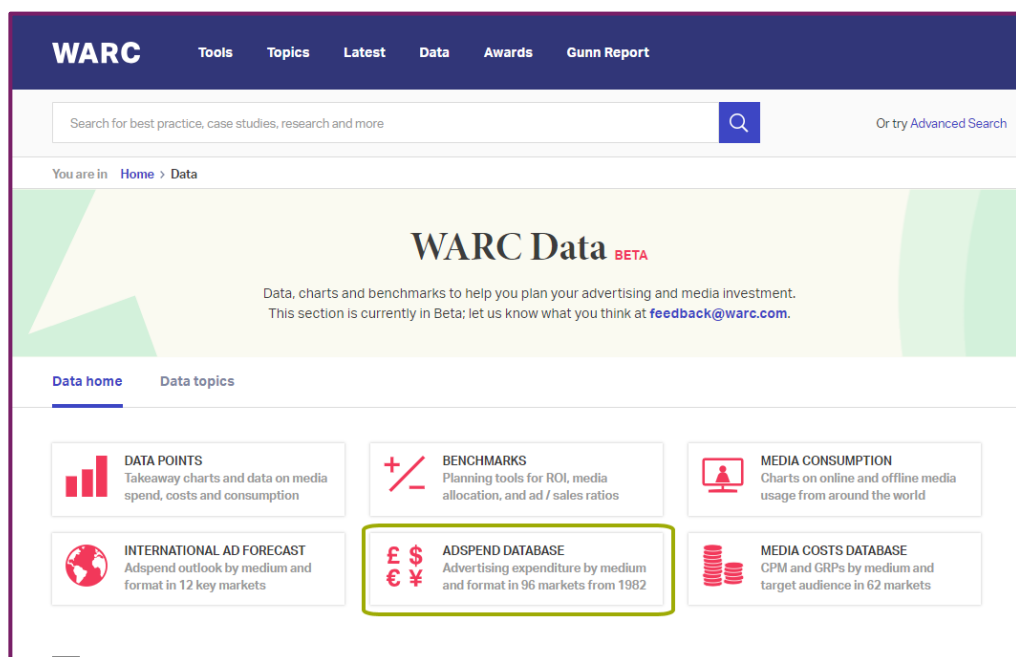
WARC Tools Topics Latest Data Awards Gunn Report

Search for best practice, case studies, research and more

Or try Advanced Search

You are in Home > Data

WARC Data BETA

Data, charts and benchmarks to help you plan your advertising and media investment. This section is currently in Beta; let us know what you think at feedback@warc.com.

Data home Data topics

DATA POINTS
Takeaway charts and data on media spend, costs and consumption

+/−
BENCHMARKS
Planning tools for ROI, media allocation, and ad / sales ratios

MEDIA CONSUMPTION
Charts on online and offline media usage from around the world

INTERNATIONAL AD FORECAST
Adspend outlook by medium and format in 12 key markets

£ $ € ¥
ADSPEND DATABASE
Advertising expenditure by medium and format in 96 markets from 1982

MEDIA COSTS DATABASE
CPM and GRPs by medium and target audience in 62 markets